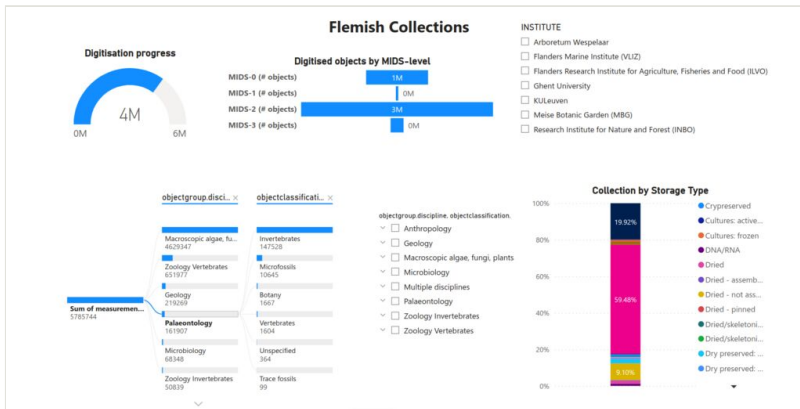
Flemish Collections

Digitisation progress

4M

0M

6M

Digitised objects by MIDS-level

MIDS-0 (# objects) 1M

MIDS-1 (# objects) 0M

MIDS-2 (# objects) 3M

MIDS-3 (# objects) 0M

INSTITUTE

Arboretum Wespelaar

Flanders Marine Institute (VLIZ)

Flanders Research Institute for Agriculture, Fisheries and Food (ILVO)

Ghent University

KULeuven

Meise Botanic Garden (MBG)

Research Institute for Nature and Forest (INBO)

objectgroup.disci... ×

objectclassificati... ×

Sum of measuremen...
5785744

Macroscopic algae, fu...
4629347

Zoology Vertebrates
651977

Geology
219269

Palaeontology
161907

Microbiology
68348

Zoology Invertebrates
50839

Invertebrates
147528

Microfossils
10645

Botany
1667

Vertebrates
1604

Unspecified
364

Trace fossils
99

objectgroup.discipline, objectclassification.

Anthropology

Geology

Macroscopic algae, fungi, plants

Microbiology

Multiple disciplines

Palaeontology

Zoology Invertebrates

Zoology Vertebrates

Collection by Storage Type

100%

80%

60%

40%

20%

0%

19.92%

59.48%

9.10%

Crypreserved

Cultures: active...

Cultures: frozen

DNA/RNA

Dried

Dried - assemb...

Dried - not ass...

Dried - pinned

Dried/skeletoni...

Dried/skeletoni...

Dry preserved: ...

Dry preserved: ...